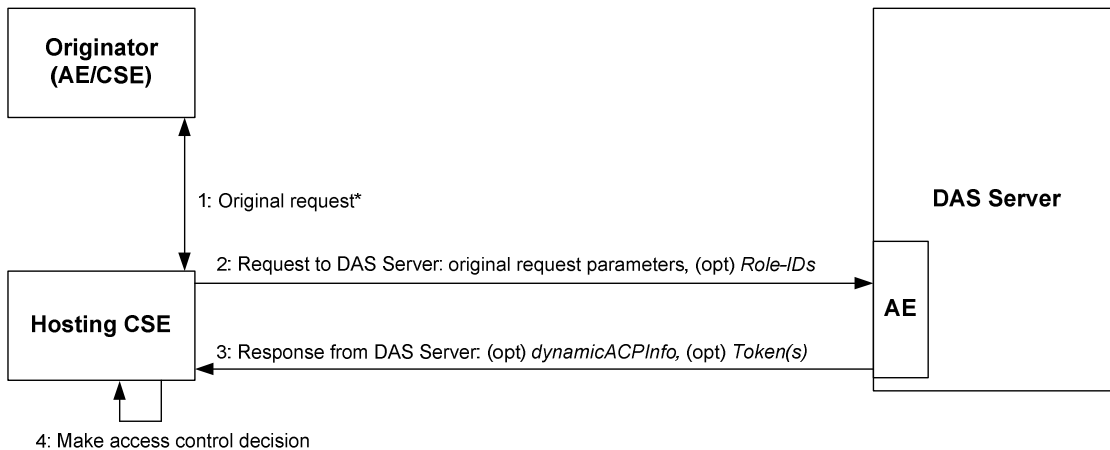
Originator (AE/CSE)

1: Original request*

DAS Server

2: Request to DAS Server: original request parameters, (opt) *Role-IDs*

Hosting CSE

AE

3: Response from DAS Server: (opt) *dynamicACPInfo,* (opt) *Token(s)*

4: Make access control decision